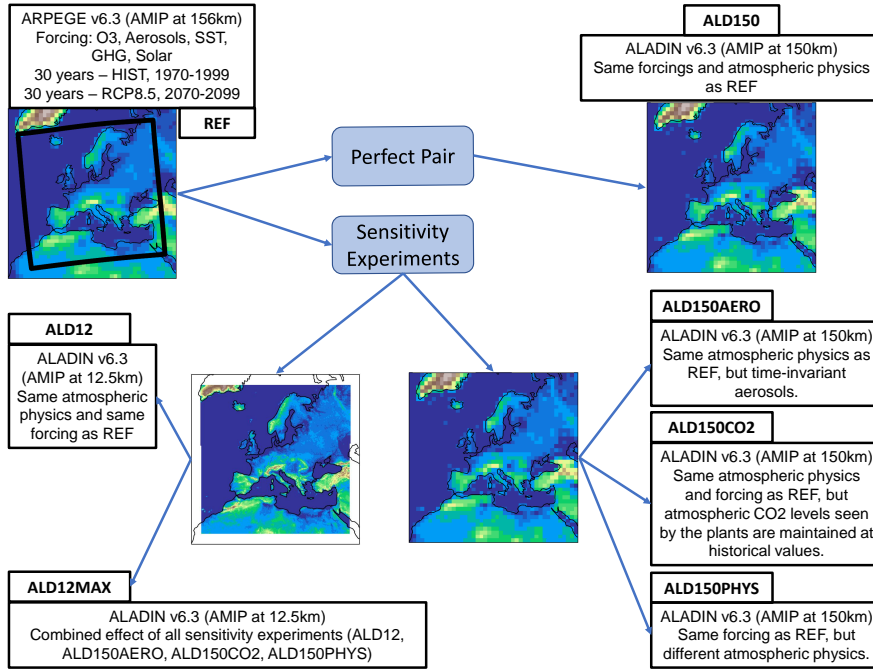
ARPEGE v6.3 (AMIP at 156km)
Forcing: O3, Aerosols, SST, GHG, Solar
30 years – HIST, 1970-1999
30 years – RCP8.5, 2070-2099

REF

ALD150

ALADIN v6.3 (AMIP at 150km)
Same forcings and atmospheric physics as REF

Perfect Pair

Sensitivity Experiments

ALD12

ALADIN v6.3 (AMIP at 12.5km)
Same atmospheric physics and same forcing as REF

ALD150AERO

ALADIN v6.3 (AMIP at 150km)
Same atmospheric physics as REF, but time-invariant aerosols.

ALD150CO2

ALADIN v6.3 (AMIP at 150km)
Same atmospheric physics and forcing as REF, but atmospheric CO2 levels seen by the plants are maintained at historical values.

ALD12MAX

ALADIN v6.3 (AMIP at 12.5km)
Combined effect of all sensitivity experiments (ALD12, ALD150AERO, ALD150CO2, ALD150PHYS)

ALD150PHYS

ALADIN v6.3 (AMIP at 150km)
Same forcing as REF, but different atmospheric physics.